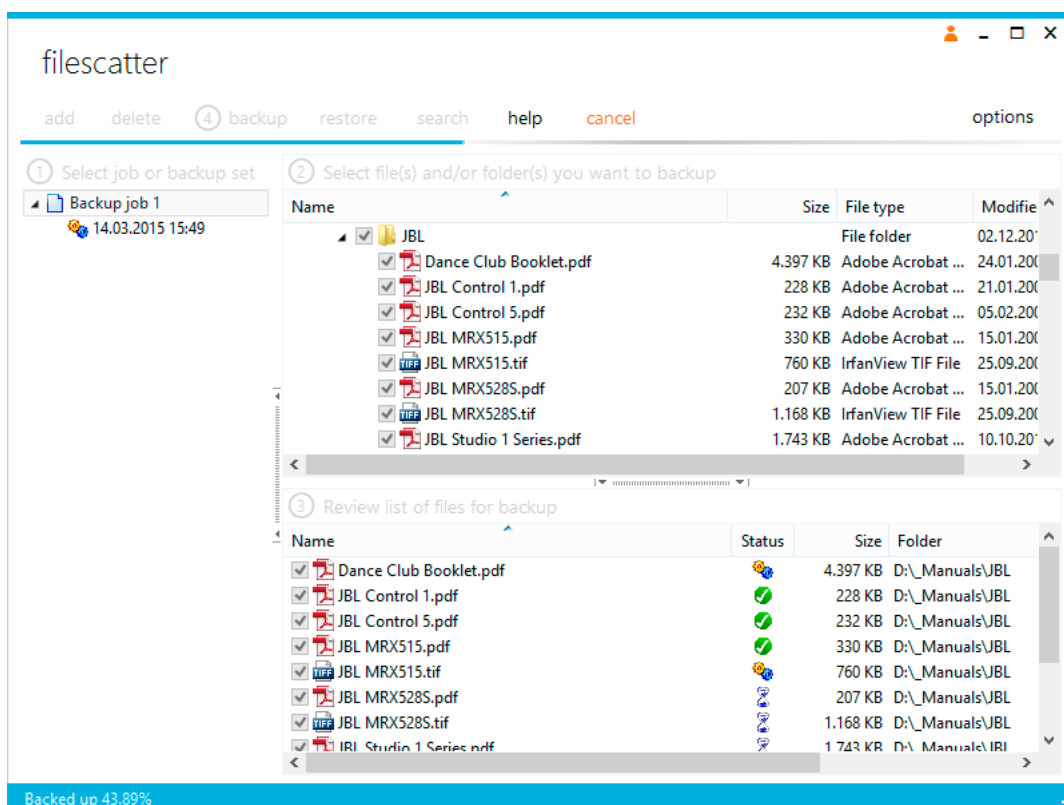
filescatter

add delete 4 backup restore search help cancel options

1 Select job or backup set

Backup job 1
14.03.2015 15:49

2 Select file(s) and/or folder(s) you want to backup

| Name | Size | File type | Modifie |
|---|---|---|---|
| JBL | | File folder | 02.12.20 |
| Dance Club Booklet.pdf | 4.397 KB | Adobe Acrobat ... | 24.01.20 |
| JBL Control 1.pdf | 228 KB | Adobe Acrobat ... | 21.01.20 |
| JBL Control 5.pdf | 232 KB | Adobe Acrobat ... | 05.02.20 |
| JBL MRX515.pdf | 330 KB | Adobe Acrobat ... | 15.01.20 |
| JBL MRX515.tif | 760 KB | IrfanView TIF File | 25.09.20 |
| JBL MRX528S.pdf | 207 KB | Adobe Acrobat ... | 15.01.20 |
| JBL MRX528S.tif | 1.168 KB | IrfanView TIF File | 25.09.20 |
| JBL Studio 1 Series.pdf | 1.743 KB | Adobe Acrobat ... | 10.10.20 |

3 Review list of files for backup

| Name | Status | Size | Folder |
|---|---|---|---|
| Dance Club Booklet.pdf | | 4.397 KB | D:\_Manuals\JBL |
| JBL Control 1.pdf | | 228 KB | D:\_Manuals\JBL |
| JBL Control 5.pdf | | 232 KB | D:\_Manuals\JBL |
| JBL MRX515.pdf | | 330 KB | D:\_Manuals\JBL |
| JBL MRX515.tif | | 760 KB | D:\_Manuals\JBL |
| JBL MRX528S.pdf | | 207 KB | D:\_Manuals\JBL |
| JBL MRX528S.tif | | 1.168 KB | D:\_Manuals\JBL |
| JBL Studio 1 Series.pdf | | 1.743 KB | D:\_Manuals\JBL |

Backed up 43.89%